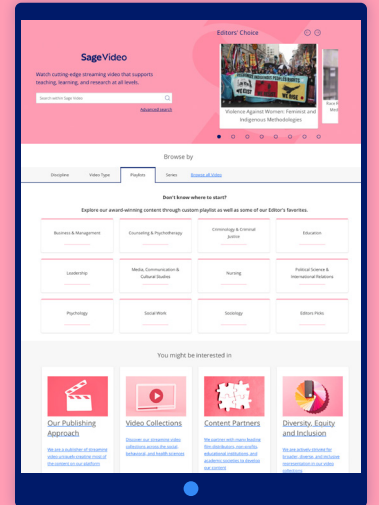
SageVideo

Watch cutting-edge streaming video that supports teaching, learning, and research at all levels.

Search within Sage Video

Advanced search

Editors' Choice

Violence Against Women: Feminist and Indigenous Methodologies

Browse by

Discipline | Video Type | Playlists | Series | Browse all Video

Don't know where to start?

Explore our award-winning content through custom playlist as well as some of our Editor's favorites.

Business & Management

Counseling & Psychotherapy

Criminology & Criminal Justice

Education

Leadership

Media, Communication & Cultural Studies

Nursing

Political Science & International Relations

Psychology

Social Work

Sociology

Editors Picks

You might be interested in

Our Publishing Approach

We are a publisher of streaming video, a broadly-creative rival of the content on our platform

Video Collections

Discover our streaming video collections across the social, behavioral, and health sciences

Content Partners

We partner with many leading film distributors, non-profits, educational institutions, and academic societies to develop our content

Diversity, Equity and Inclusion

We are actively striving for broader, diverse, and inclusive representation in our video collections